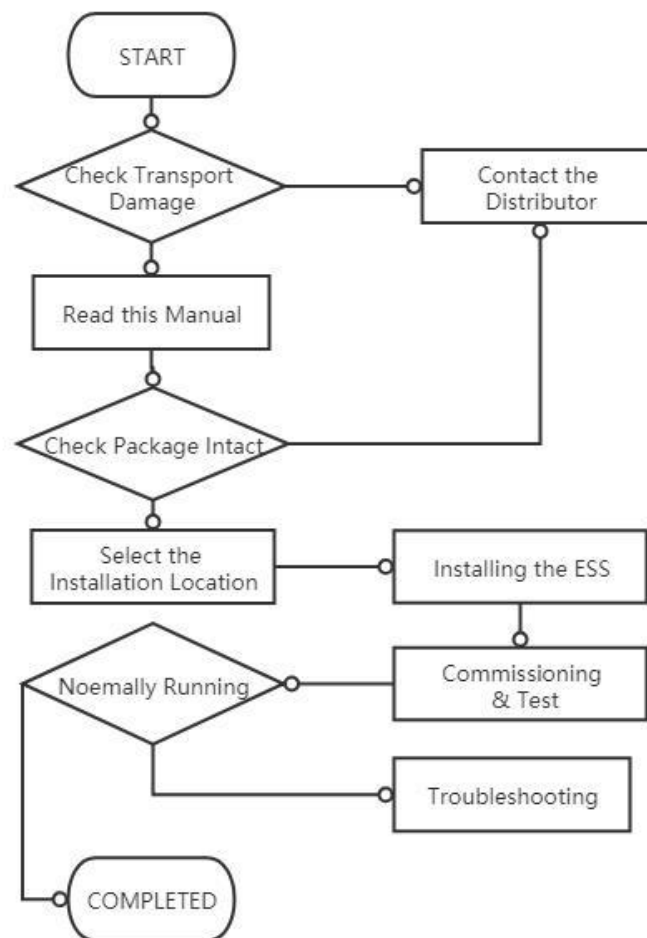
START

Check Transport Damage

Contact the Distributor

Read this Manual

Check Package Intact

Select the Installation Location

Installing the ESS

Commissioning & Test

Noemally Running

Troubleshooting

COMPLETED